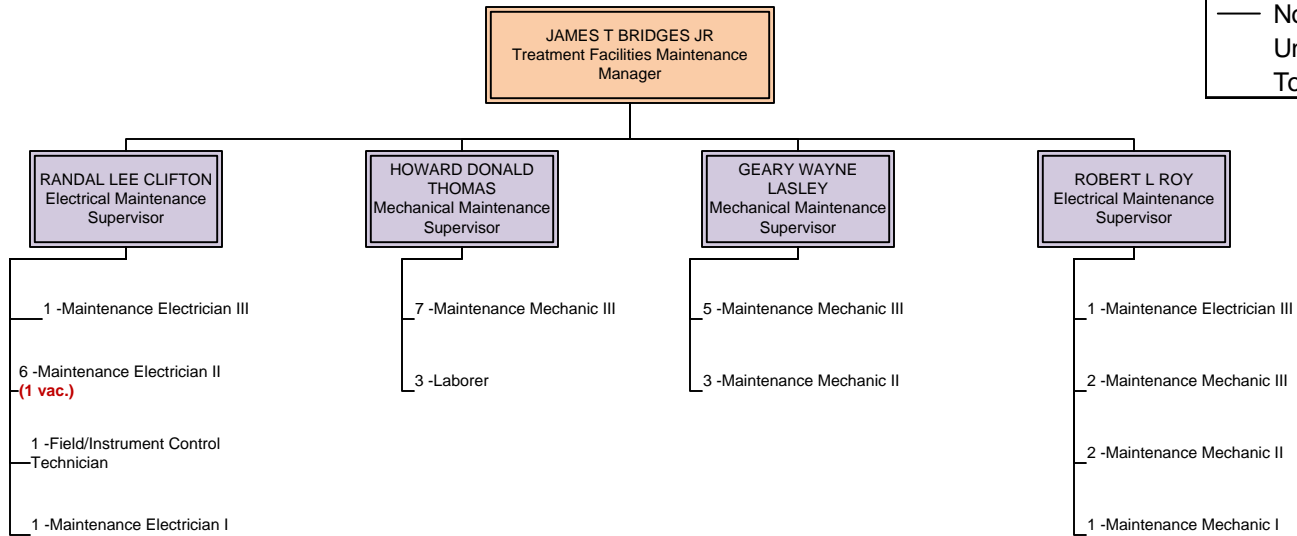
JAMES T BRIDGES JR
Treatment Facilities Maintenance Manager

No
Ur
To

RANDAL LEE CLIFTON
Electrical Maintenance Supervisor

1 -Maintenance Electrician III

6 -Maintenance Electrician II
(1 vac.)

1 -Field/Instrument Control Technician

1 -Maintenance Electrician I

HOWARD DONALD THOMAS
Mechanical Maintenance Supervisor

7 -Maintenance Mechanic III

3 -Laborer

GEARY WAYNE LASLEY
Mechanical Maintenance Supervisor

5 -Maintenance Mechanic III

3 -Maintenance Mechanic II

ROBERT L ROY
Electrical Maintenance Supervisor

1 -Maintenance Electrician III

2 -Maintenance Mechanic III

2 -Maintenance Mechanic II

1 -Maintenance Mechanic I